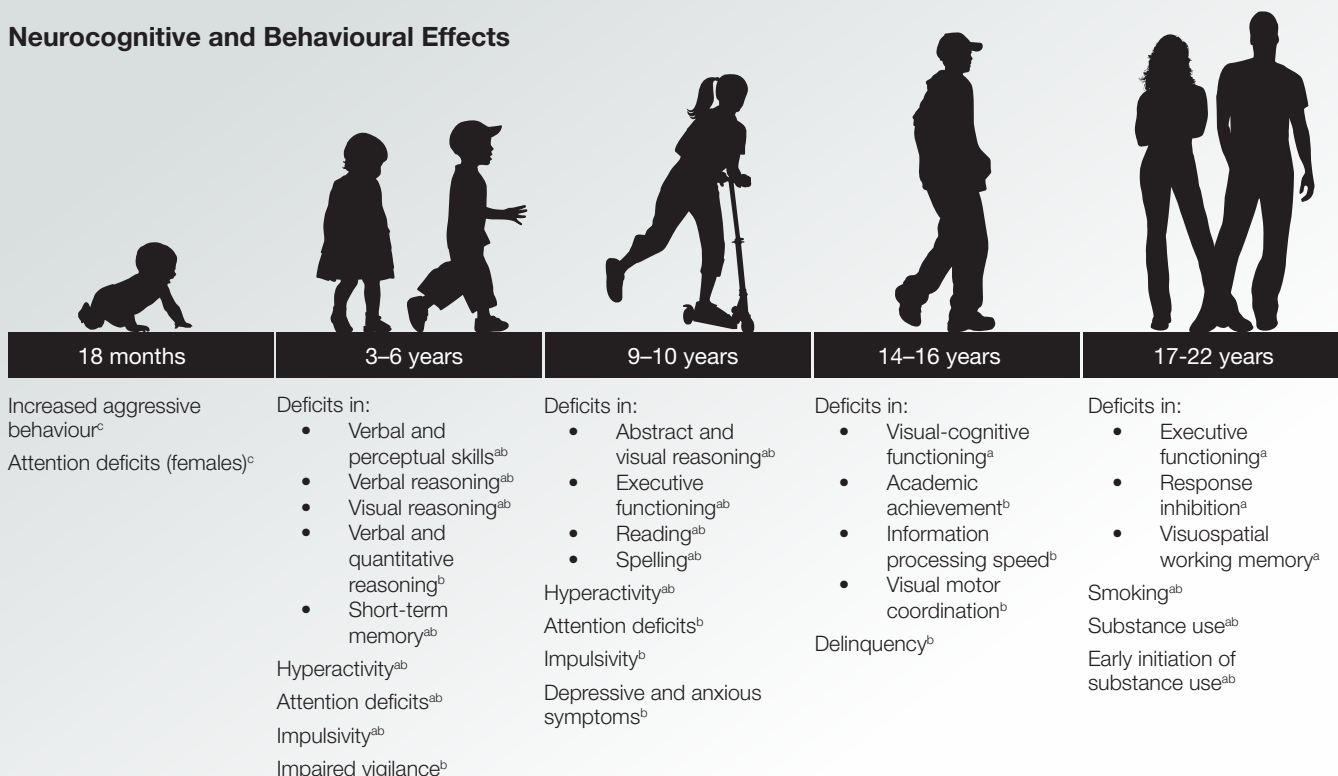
**Neurocognitive and Behavioural Effects**

| 18 months | 3–6 years | 9–10 years | 14–16 years | 17-22 years |
|---|---|---|---|---|

18 months

Increased aggressive behaviour$^{c}$

Attention deficits (females)$^{c}$

3–6 years

Deficits in:
- Verbal and perceptual skills$^{ab}$
- Verbal reasoning$^{ab}$
- Visual reasoning$^{ab}$
- Verbal and quantitative reasoning$^{b}$
- Short-term memory$^{ab}$

Hyperactivity$^{ab}$

Attention deficits$^{ab}$

Impulsivity$^{ab}$

Impaired vigilance$^{b}$

9–10 years

Deficits in:
- Abstract and visual reasoning$^{ab}$
- Executive functioning$^{ab}$
- Reading$^{ab}$
- Spelling$^{ab}$

Hyperactivity$^{ab}$

Attention deficits$^{b}$

Impulsivity$^{b}$

Depressive and anxious symptoms$^{b}$

14–16 years

Deficits in:
- Visual-cognitive functioning$^{a}$
- Academic achievement$^{b}$
- Information processing speed$^{b}$
- Visual motor coordination$^{b}$

Delinquency$^{b}$

17-22 years

Deficits in:
- Executive functioning$^{a}$
- Response inhibition$^{a}$
- Visuospatial working memory$^{a}$

Smoking$^{ab}$

Substance use$^{ab}$

Early initiation of substance use$^{ab}$